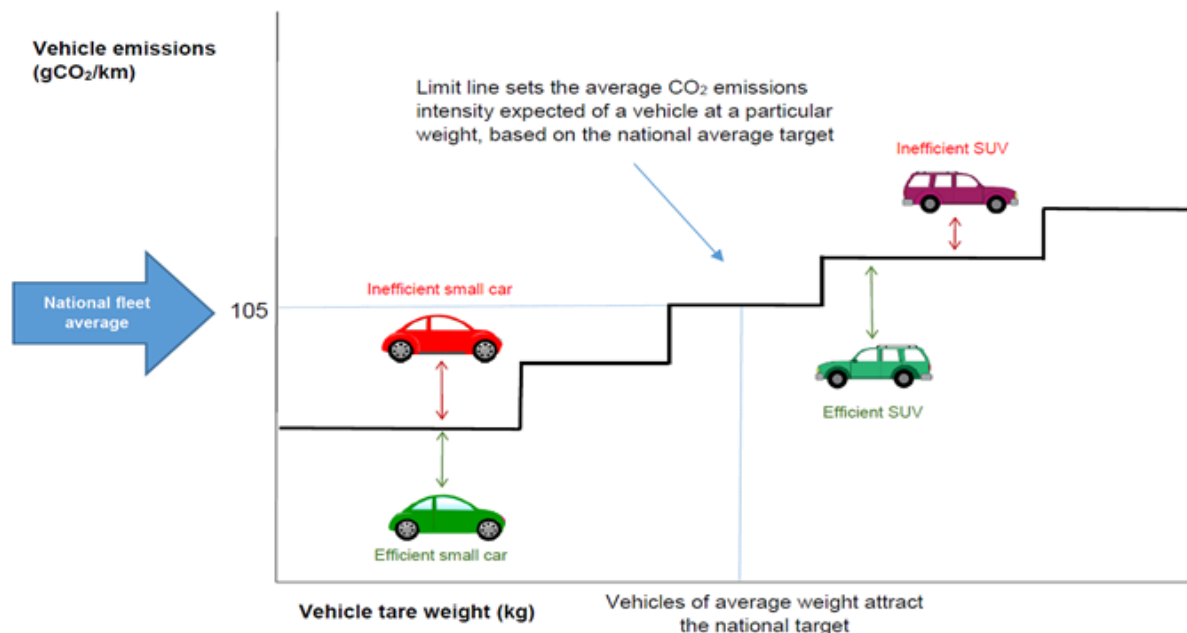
Vehicle emissions ($gCO_2$/km)

Limit line sets the average $CO_2$ emissions intensity expected of a vehicle at a particular weight, based on the national average target

Inefficient SUV

National fleet average

105

Inefficient small car

Efficient SUV

Efficient small car

Vehicle tare weight (kg)

Vehicles of average weight attract the national target